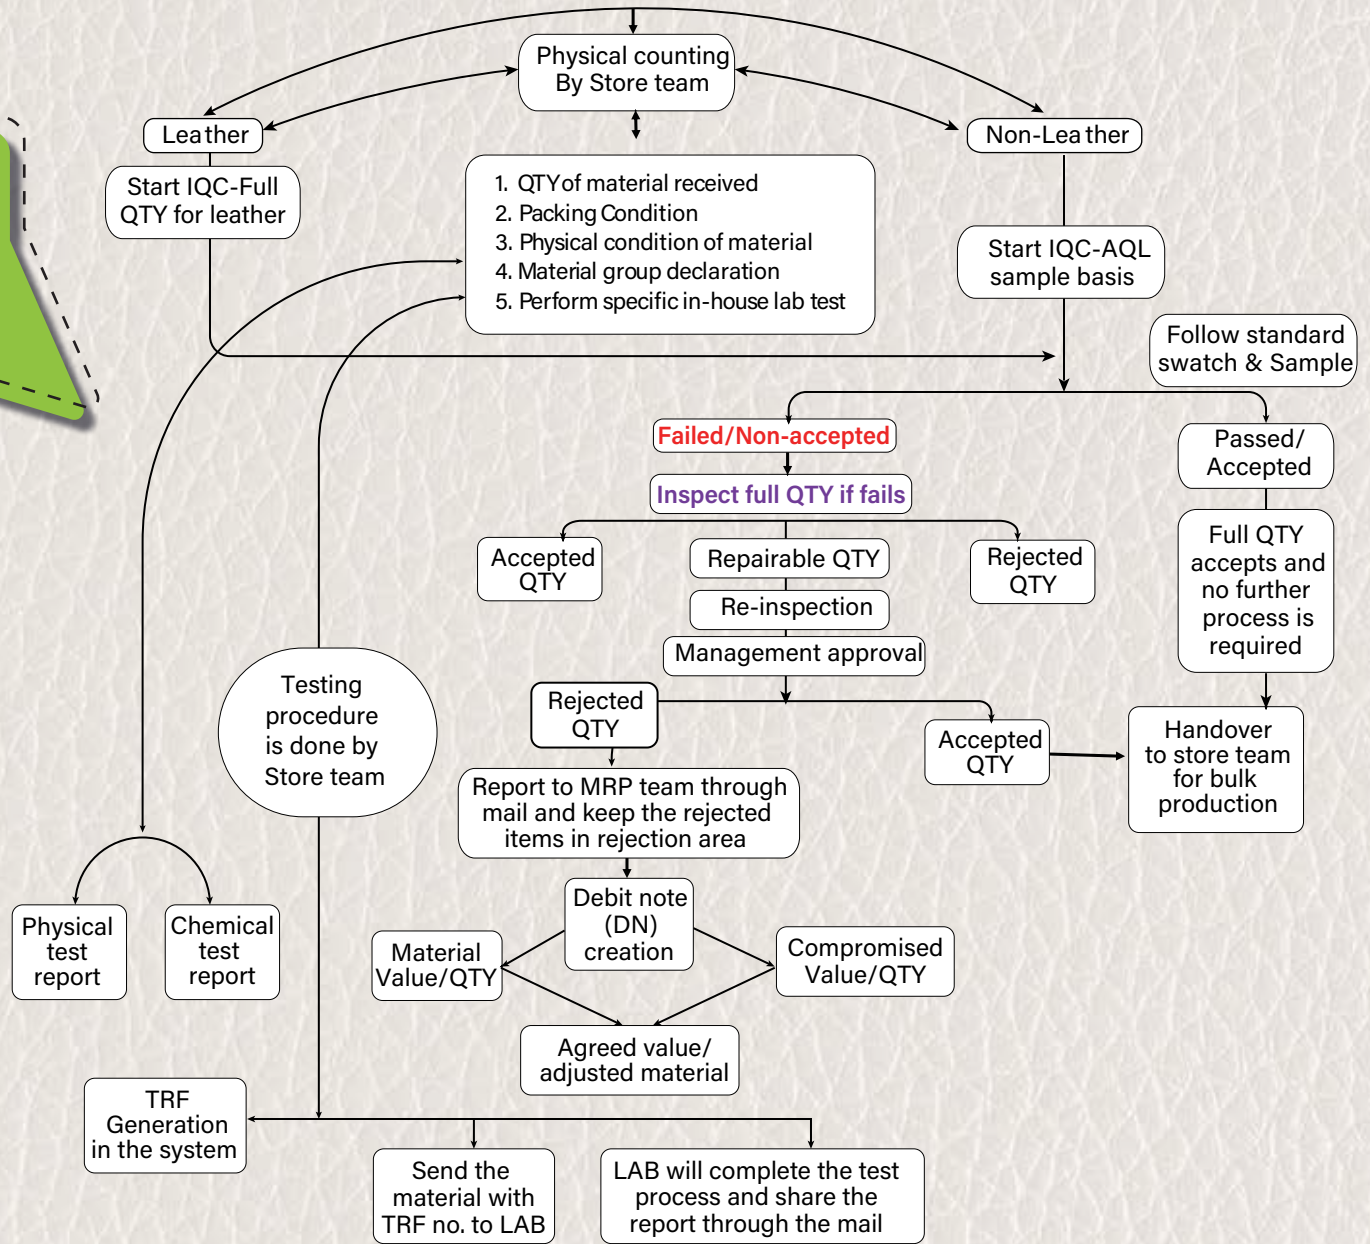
Physical counting By Store team

Leather

Non-Leather

Start IQC-Full QTY for leather

1. QTY of material received
2. Packing Condition
3. Physical condition of material
4. Material group declaration
5. Perform specific in-house lab test

Start IQC-AQL sample basis

Follow standard swatch & Sample

Failed/Non-accepted

Passed/ Accepted

Inspect full QTY if fails

Accepted QTY

Repairable QTY

Rejected QTY

Re-inspection

Management approval

Full QTY accepts and no further process is required

Testing procedure is done by Store team

Rejected QTY

Accepted QTY

Handover to store team for bulk production

Report to MRP team through mail and keep the rejected items in rejection area

Debit note (DN) creation

Physical test report

Chemical test report

Material Value/QTY

Compromised Value/QTY

Agreed value/ adjusted material

TRF Generation in the system

Send the material with TRF no. to LAB

LAB will complete the test process and share the report through the mail